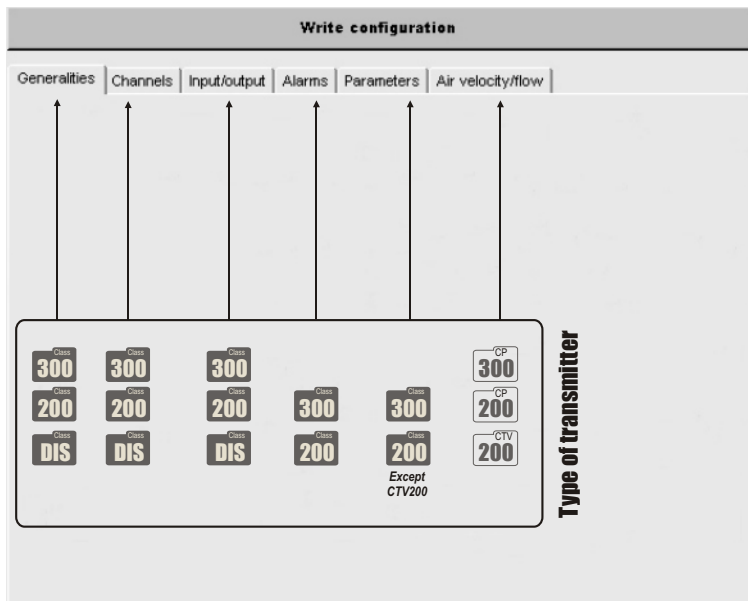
Write configuration

Generalities | Channels | Input/output | Alarms | Parameters | Air velocity/flow

Class 300
Class 200
Class DIS

Class 300
Class 200
Class DIS

Class 300
Class 200
Class DIS

Class 300
Class 200

Class 300
Class 200
Except CTV200

CP 300
CP 200
CTV 200

Type of transmitter